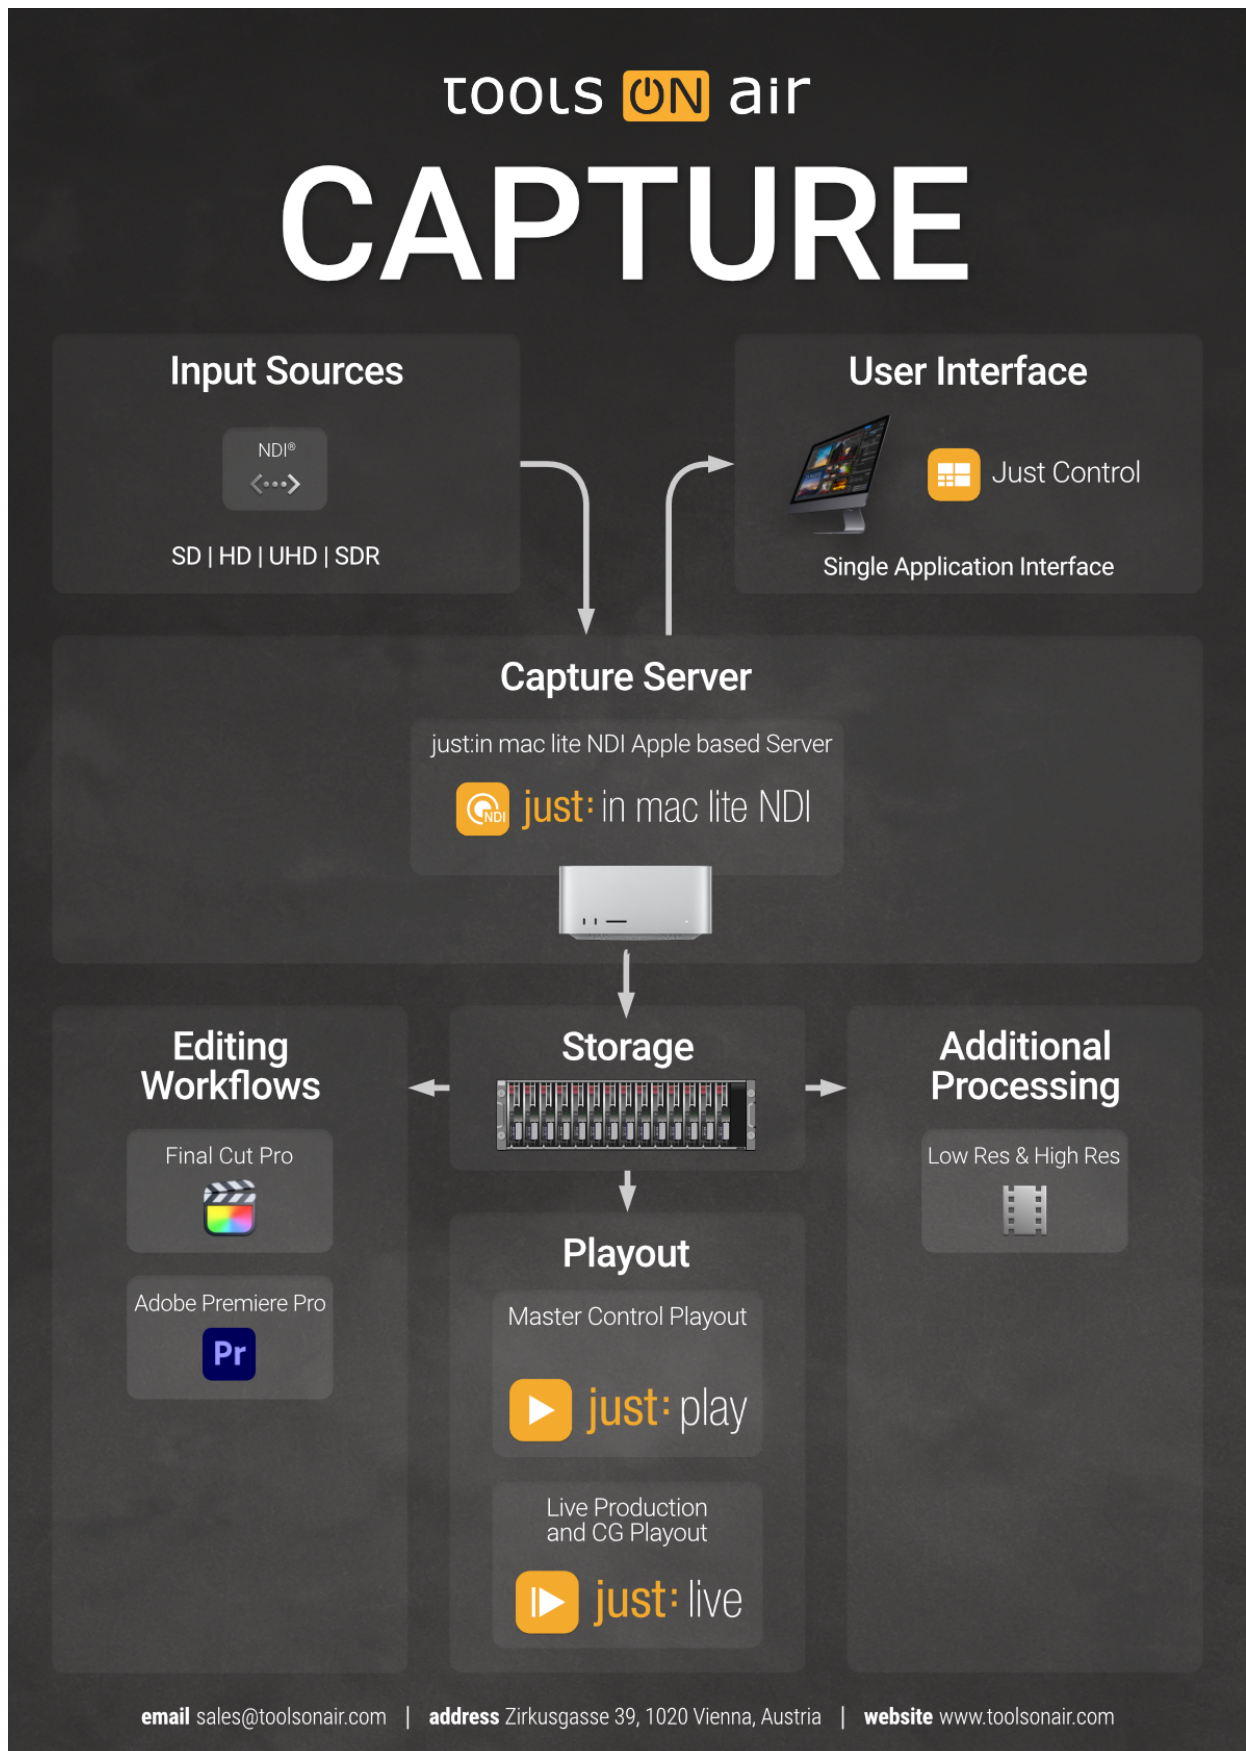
tools ON air

CAPTURE

Input Sources

NDI®

SD | HD | UHD | SDR

User Interface

Just Control

Single Application Interface

Capture Server

just:in mac lite NDI Apple based Server

NDI just: in mac lite NDI

Editing Workflows

Final Cut Pro

Adobe Premiere Pro

Pr

Storage

Additional Processing

Low Res & High Res

Playout

Master Control Playout

just: play

Live Production and CG Playout

just: live

email sales@toolsonair.com | address Zirkusgasse 39, 1020 Vienna, Austria | website www.toolsonair.com